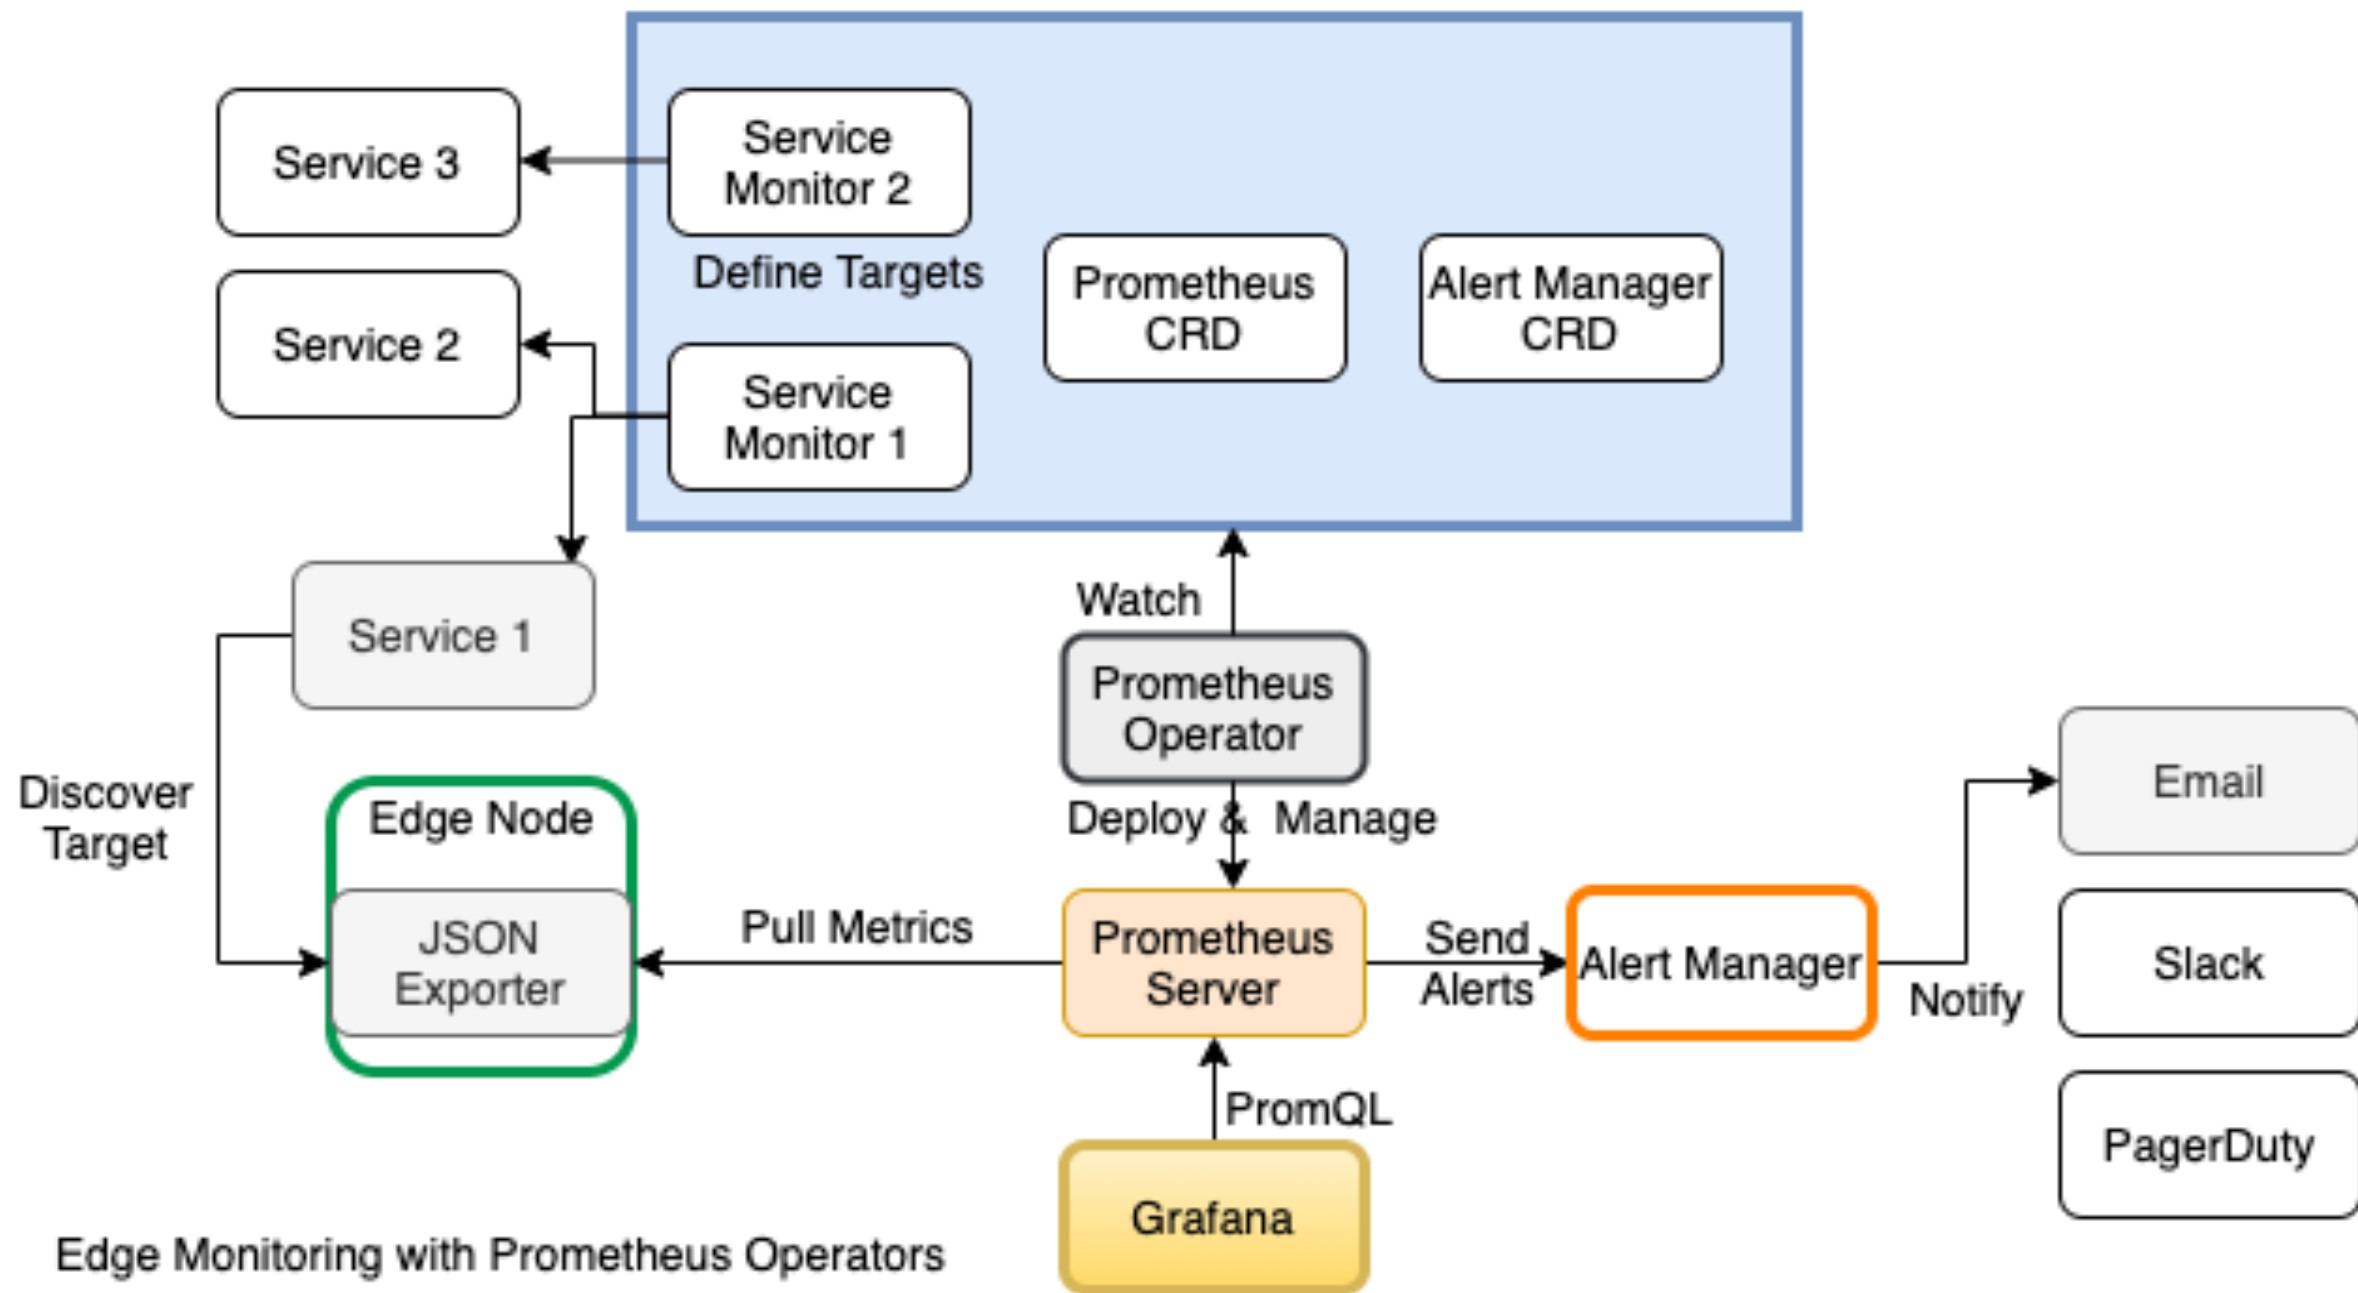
Service 3

Service Monitor 2

Define Targets

Prometheus CRD

Alert Manager CRD

Service 2

Service Monitor 1

Service 1

Watch

Prometheus Operator

Email

Discover Target

Edge Node

JSON Exporter

Deploy & Manage

Pull Metrics

Prometheus Server

Send Alerts

Alert Manager

Notify

Slack

PromQL

PagerDuty

Grafana

Edge Monitoring with Prometheus Operators